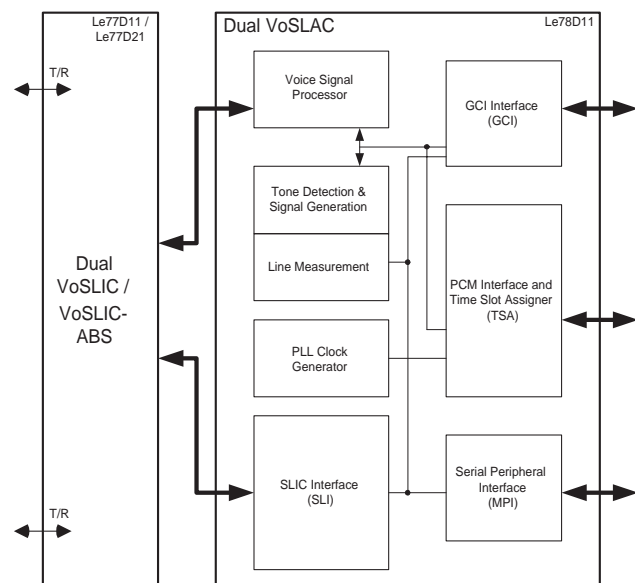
Le77D11 / Le77D21

T/R

Dual VoSLIC / VoSLIC-ABS

T/R

Dual VoSLAC

Le78D11

Voice Signal Processor

Tone Detection & Signal Generation

Line Measurement

PLL Clock Generator

SLIC Interface (SLI)

GCI Interface (GCI)

PCM Interface and Time Slot Assigner (TSA)

Serial Peripheral Interface (MPI)